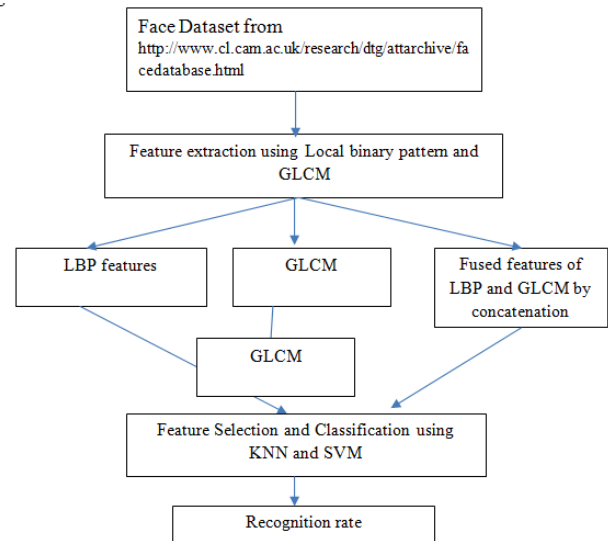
Face Dataset from
http://www.cl.cam.ac.uk/research/dtg/attarchive/facedatabase.html

Feature extraction using Local binary pattern and GLCM

LBP features

GLCM

Fused features of LBP and GLCM by concatenation

GLCM

Feature Selection and Classification using KNN and SVM

Recognition rate